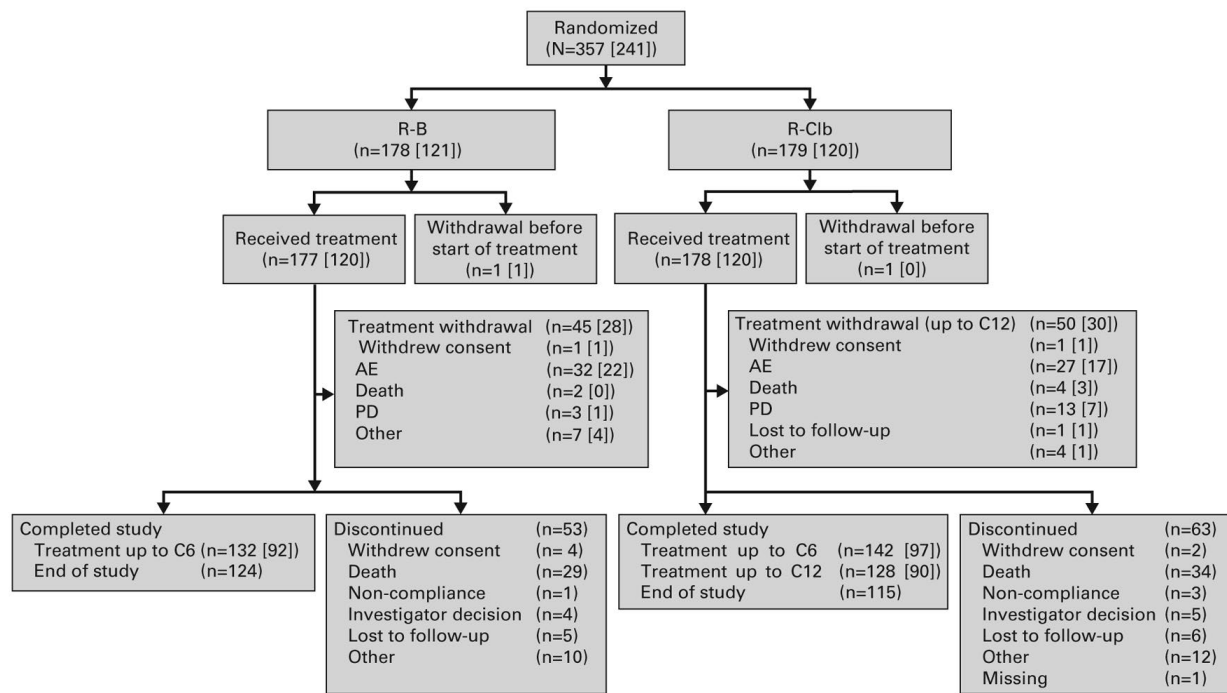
Randomized
(N=357 [241])

R-B
(n=178 [121])

Received treatment
(n=177 [120])

Withdrawal before start of treatment
(n=1 [1])

Treatment withdrawal (n=45 [28])
Withdrew consent (n=1 [1])
AE (n=32 [22])
Death (n=2 [0])
PD (n=3 [1])
Other (n=7 [4])

Completed study
Treatment up to C6 (n=132 [92])
End of study (n=124)

Discontinued (n=53)
Withdrew consent (n= 4)
Death (n=29)
Non-compliance (n=1)
Investigator decision (n=4)
Lost to follow-up (n=5)
Other (n=10)

R-Clb
(n=179 [120])

Received treatment
(n=178 [120])

Withdrawal before start of treatment
(n=1 [0])

Treatment withdrawal (up to C12) (n=50 [30])
Withdrew consent (n=1 [1])
AE (n=27 [17])
Death (n=4 [3])
PD (n=13 [7])
Lost to follow-up (n=1 [1])
Other (n=4 [1])

Completed study
Treatment up to C6 (n=142 [97])
Treatment up to C12 (n=128 [90])
End of study (n=115)

Discontinued (n=63)
Withdrew consent (n=2)
Death (n=34)
Non-compliance (n=3)
Investigator decision (n=5)
Lost to follow-up (n=6)
Other (n=12)
Missing (n=1)